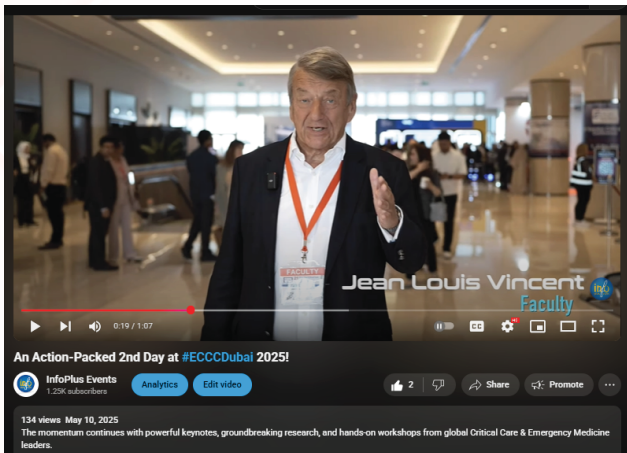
Jean Louis Vincent
Faculty

FACULTY

0:19 / 1:07

An Action-Packed 2nd Day at #ECCCDubai 2025!

InfoPlus Events
1.25K subscribers

Analytics

Edit video

2

Share

Promote

...

134 views May 10, 2025
The momentum continues with powerful keynotes, groundbreaking research, and hands-on workshops from global Critical Care & Emergency Medicine leaders.